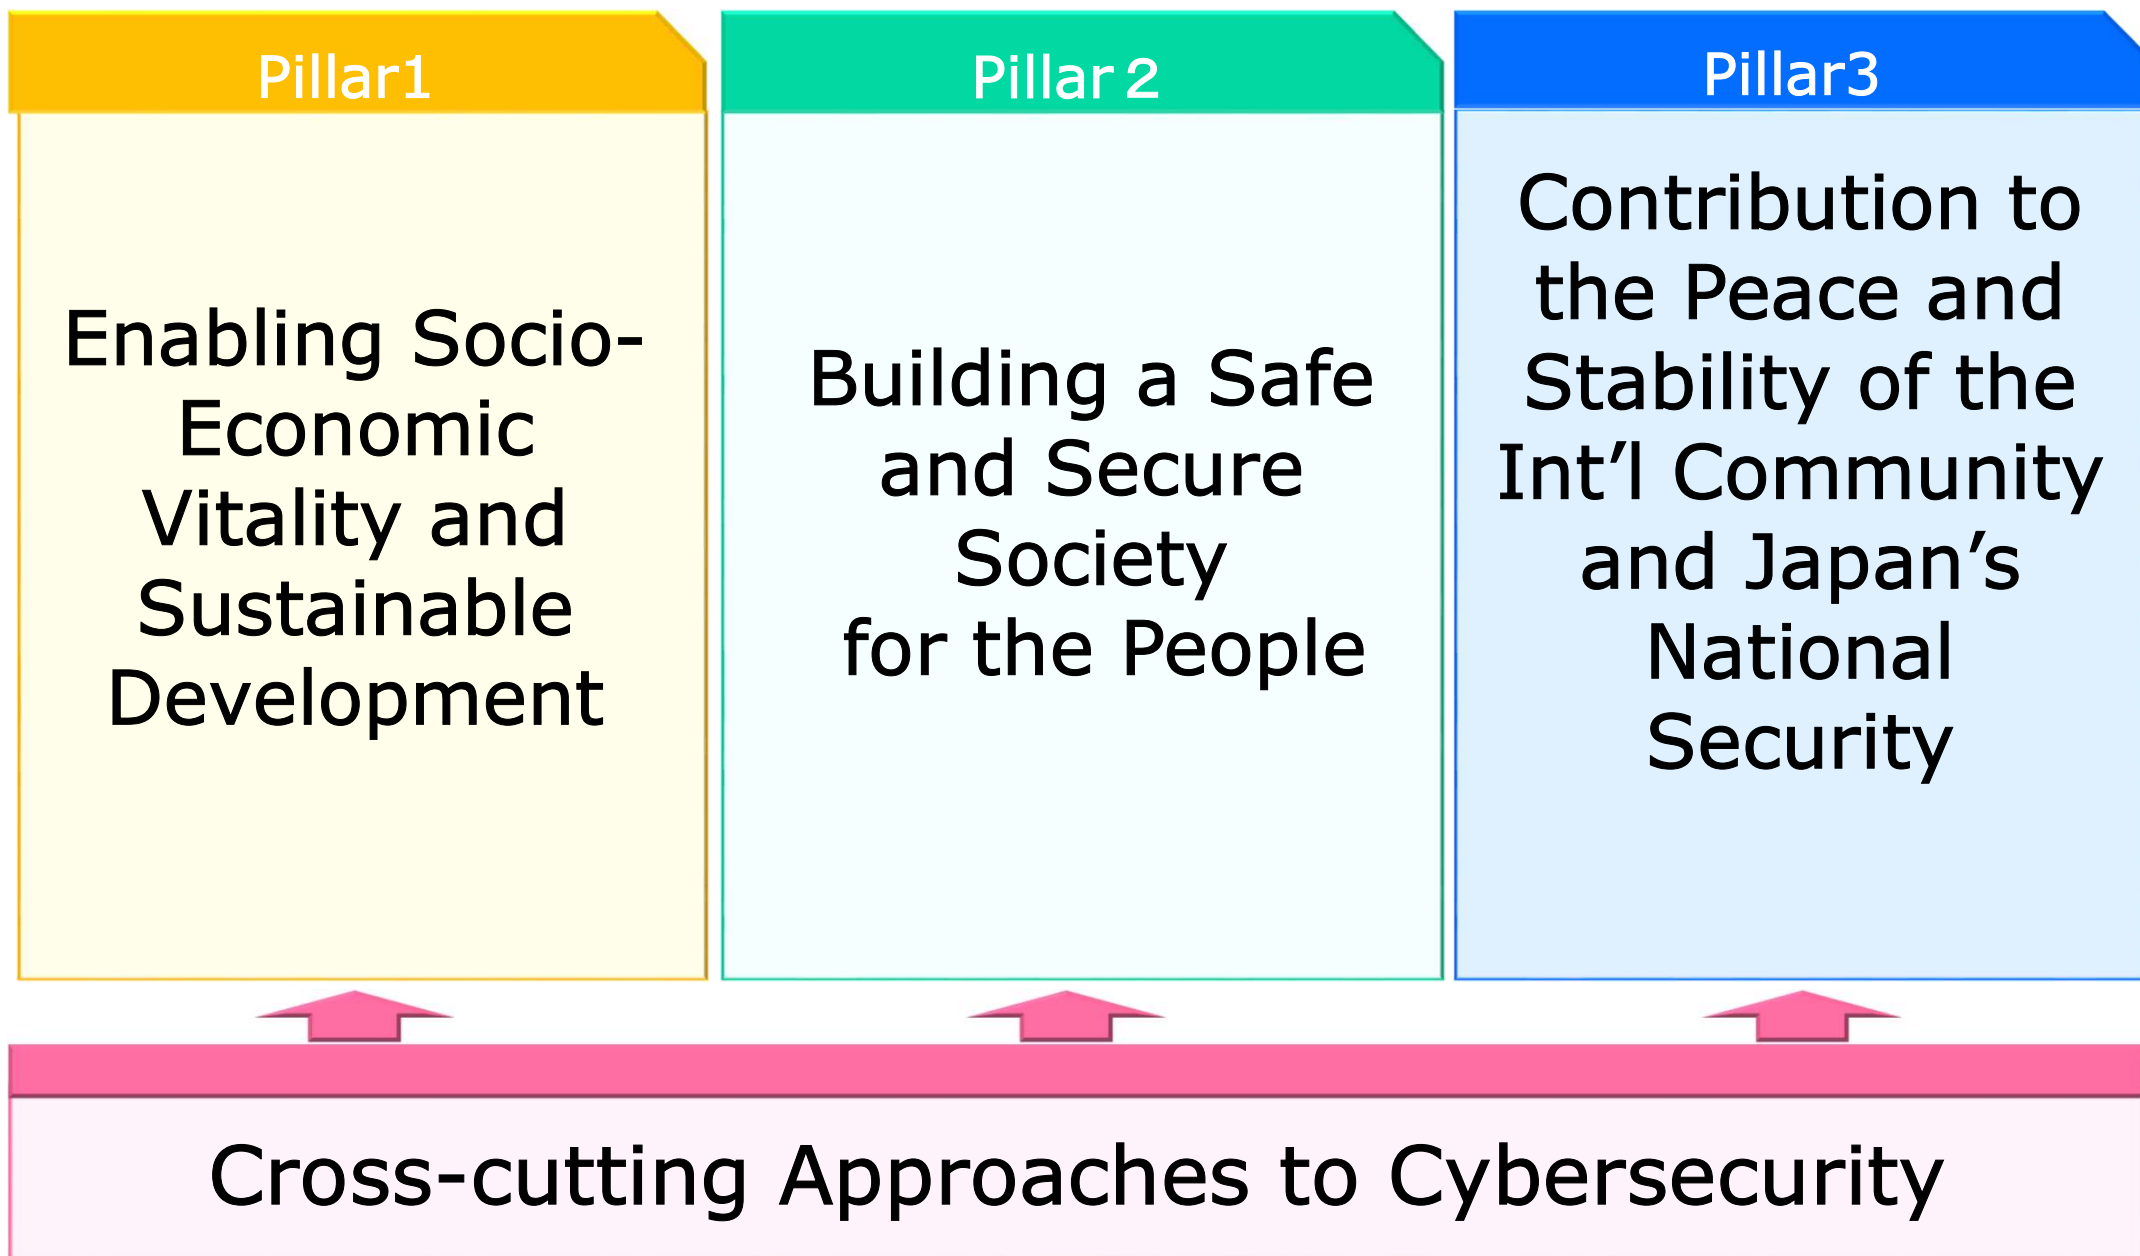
Pillar1

Enabling Socio-Economic Vitality and Sustainable Development

Pillar 2

Building a Safe and Secure Society for the People

Pillar3

Contribution to the Peace and Stability of the Int’l Community and Japan’s National Security

Cross-cutting Approaches to Cybersecurity